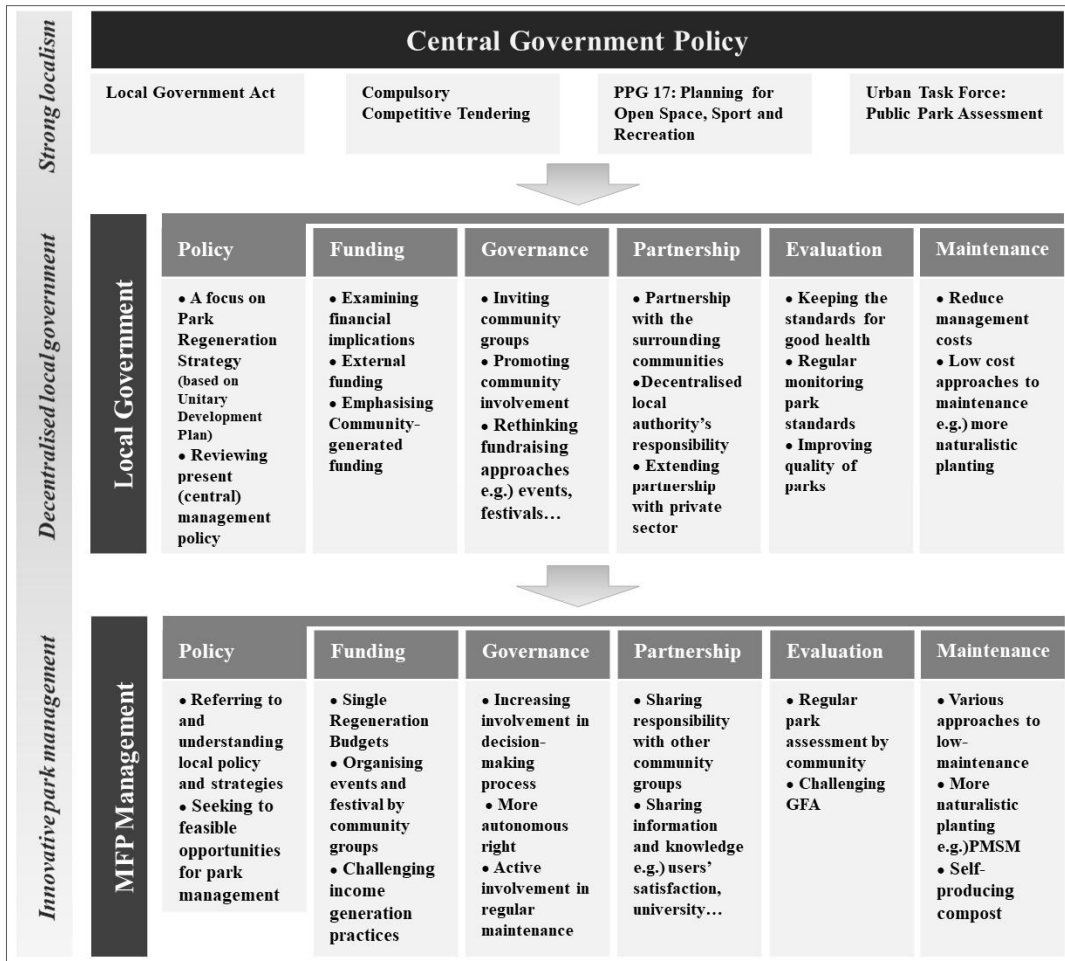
Strong localism

Central Government Policy

Local Government Act

Compulsory Competitive Tendering

PPG 17: Planning for Open Space, Sport and Recreation

Urban Task Force: Public Park Assessment

Decentralised local government

Local Government

| Policy | Funding | Governance | Partnership | Evaluation | Maintenance |
|---|---|---|---|---|---|
| • A focus on Park Regeneration Strategy (based on Unitary Development Plan) • Reviewing present (central) management policy | • Examining financial implications • External funding • Emphasising Community-generated funding | • Inviting community groups • Promoting community involvement • Rethinking fundraising approaches e.g.) events, festivals… | • Partnership with the surrounding communities •Decentralised local authority's responsibility • Extending partnership with private sector | • Keeping the standards for good health • Regular monitoring park standards • Improving quality of parks | • Reduce management costs • Low cost approaches to maintenance e.g.) more naturalistic planting |

Innovative park management

MFP Management

| Policy | Funding | Governance | Partnership | Evaluation | Maintenance |
|---|---|---|---|---|---|
| • Referring to and understanding local policy and strategies • Seeking to feasible opportunities for park management | • Single Regeneration Budgets • Organising events and festival by community groups • Challenging income generation practices | • Increasing involvement in decision-making process • More autonomous right • Active involvement in regular maintenance | • Sharing responsibility with other community groups • Sharing information and knowledge e.g.) users' satisfaction, university… | • Regular park assessment by community • Challenging GFA | • Various approaches to low-maintenance • More naturalistic planting e.g.)PMSM • Self-producing compost |